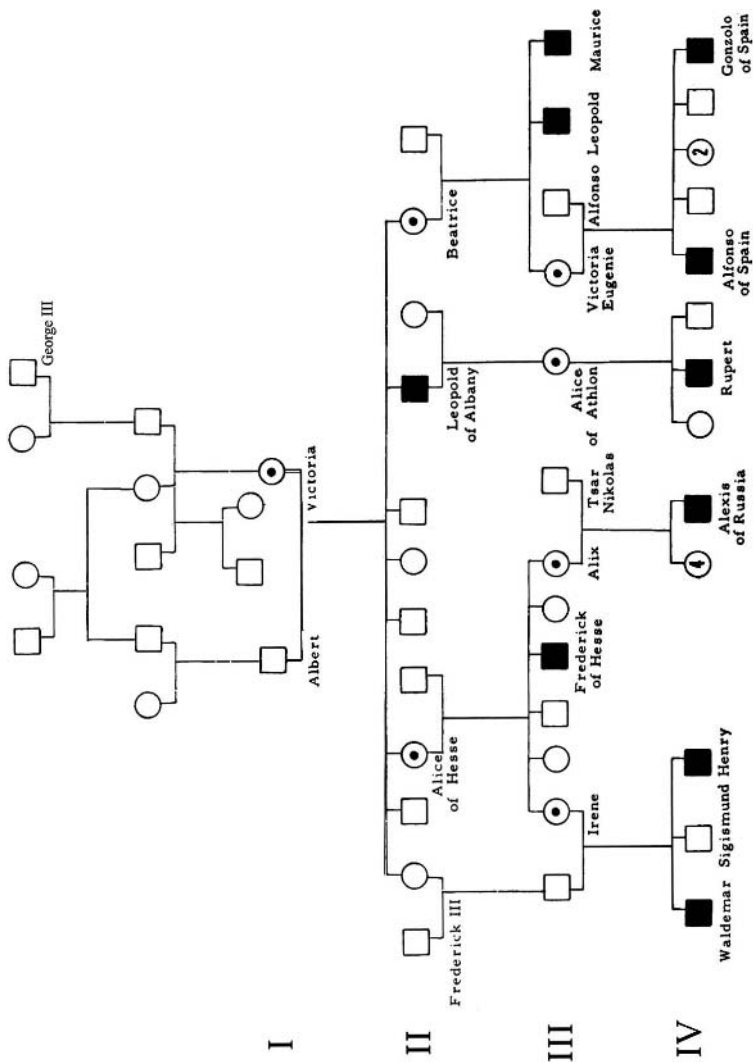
George III

Victoria

Albert

I

II

III

IV

Frederick III

Alice of Hesse

Leopold of Albany

Beatrice

Irene

Frederick of Hesse

Alix

Tsar Nikolas

Alice of Athlon

Victoria Eugenie

Alfonso

Leopold

Maurice

Waldemar

Sigismund

Henry

4

Alexis of Russia

Rupert

Alfonso of Spain

2

Gonzolo of Spain